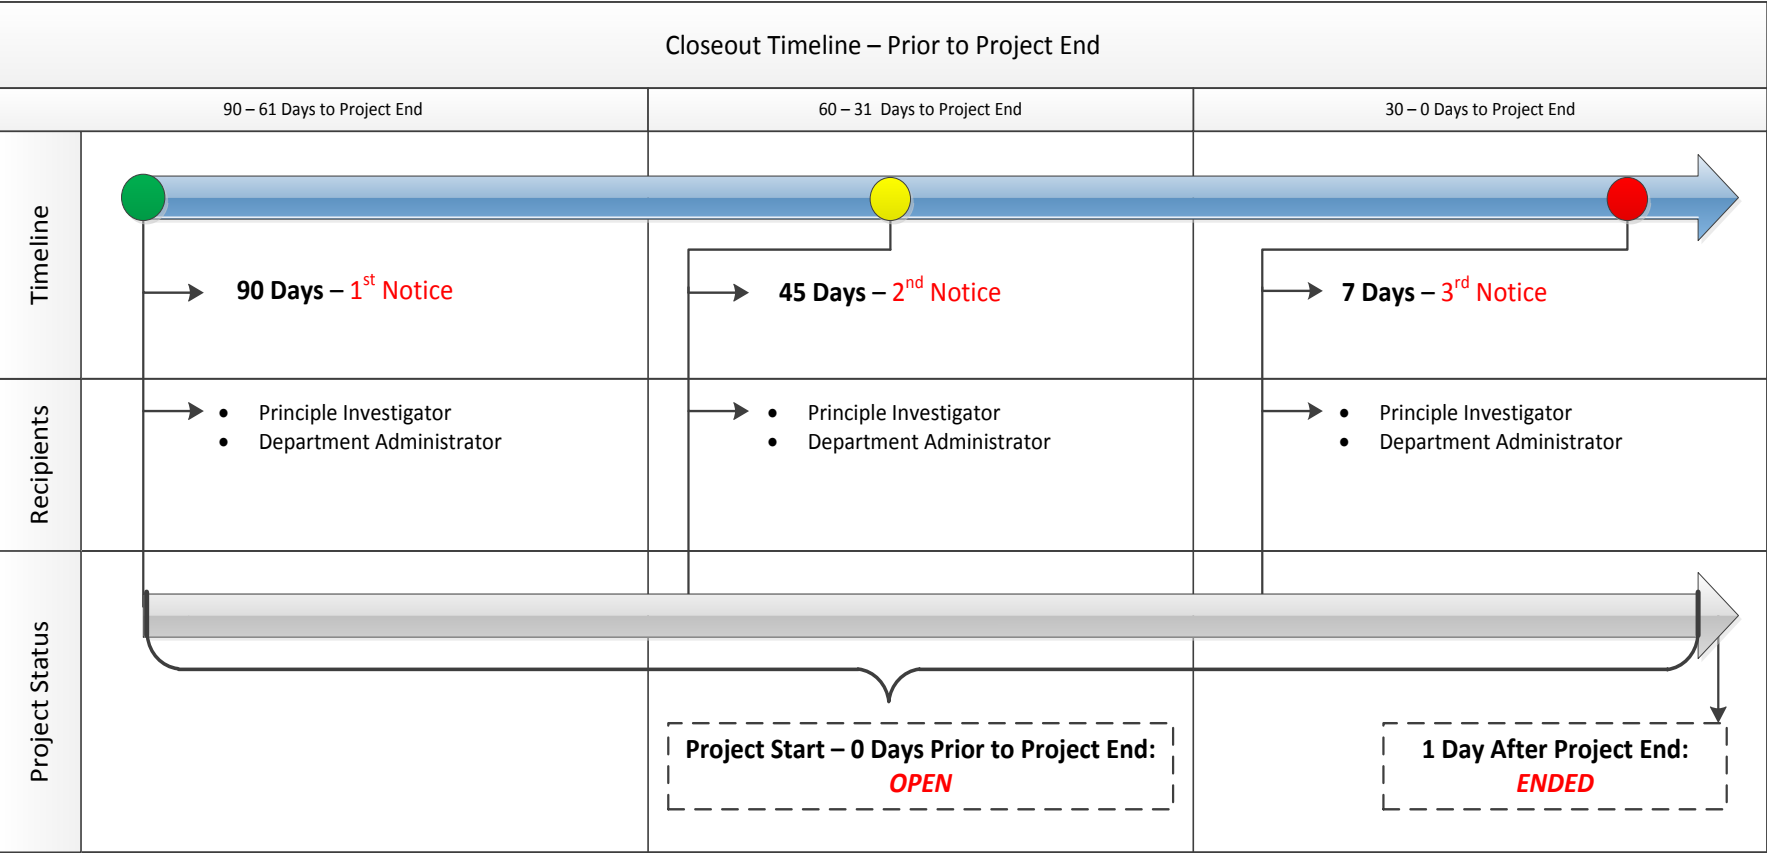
Closeout Timeline – Prior to Project End

90 – 61 Days to Project End

60 – 31 Days to Project End

30 – 0 Days to Project End

Timeline

90 Days – 1$^{st}$ Notice

45 Days – 2$^{nd}$ Notice

7 Days – 3$^{rd}$ Notice

Recipients

- Principle Investigator
- Department Administrator

- Principle Investigator
- Department Administrator

- Principle Investigator
- Department Administrator

Project Status

Project Start – 0 Days Prior to Project End:
OPEN

1 Day After Project End:
ENDED